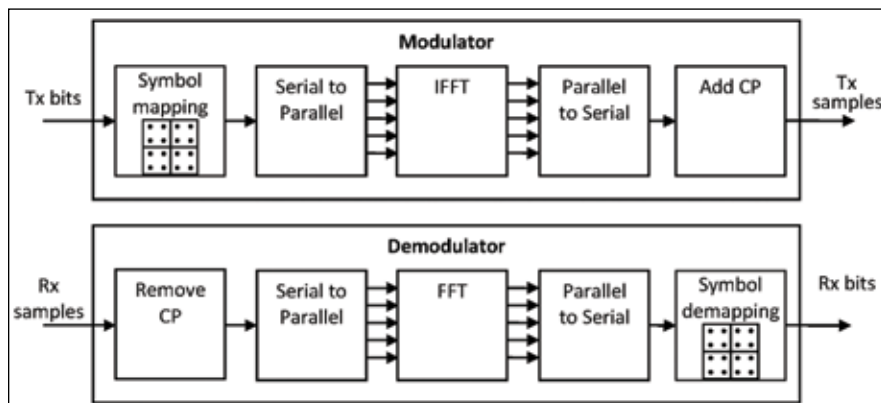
Modulator

Tx bits

Symbol mapping

Serial to Parallel

IFFT

Parallel to Serial

Add CP

Tx samples

Demodulator

Rx samples

Remove CP

Serial to Parallel

FFT

Parallel to Serial

Symbol demapping

Rx bits